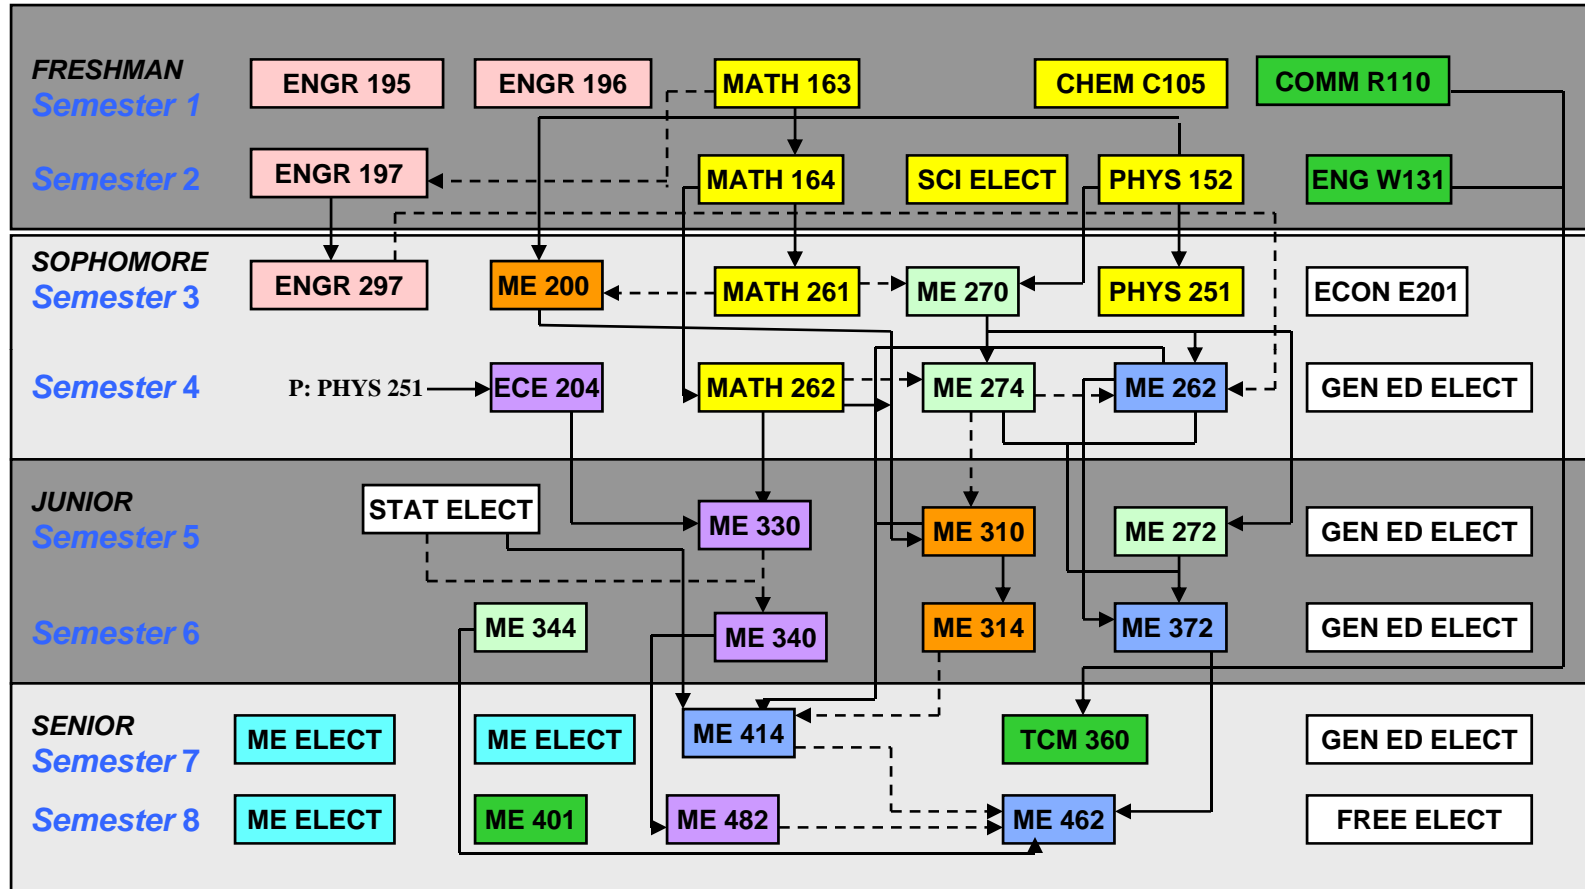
FRESHMAN
Semester 1
ENGR 195
ENGR 196
MATH 163
CHEM C105
COMM R110

Semester 2
ENGR 197
MATH 164
SCI ELECT
PHYS 152
ENG W131

SOPHOMORE
Semester 3
ENGR 297
ME 200
MATH 261
ME 270
PHYS 251
ECON E201

Semester 4
P: PHYS 251
ECE 204
MATH 262
ME 274
ME 262
GEN ED ELECT

JUNIOR
Semester 5
STAT ELECT
ME 330
ME 310
ME 272
GEN ED ELECT

Semester 6
ME 344
ME 340
ME 314
ME 372
GEN ED ELECT

SENIOR
Semester 7
ME ELECT
ME ELECT
ME 414
TCM 360
GEN ED ELECT

Semester 8
ME ELECT
ME 401
ME 482
ME 462
FREE ELECT